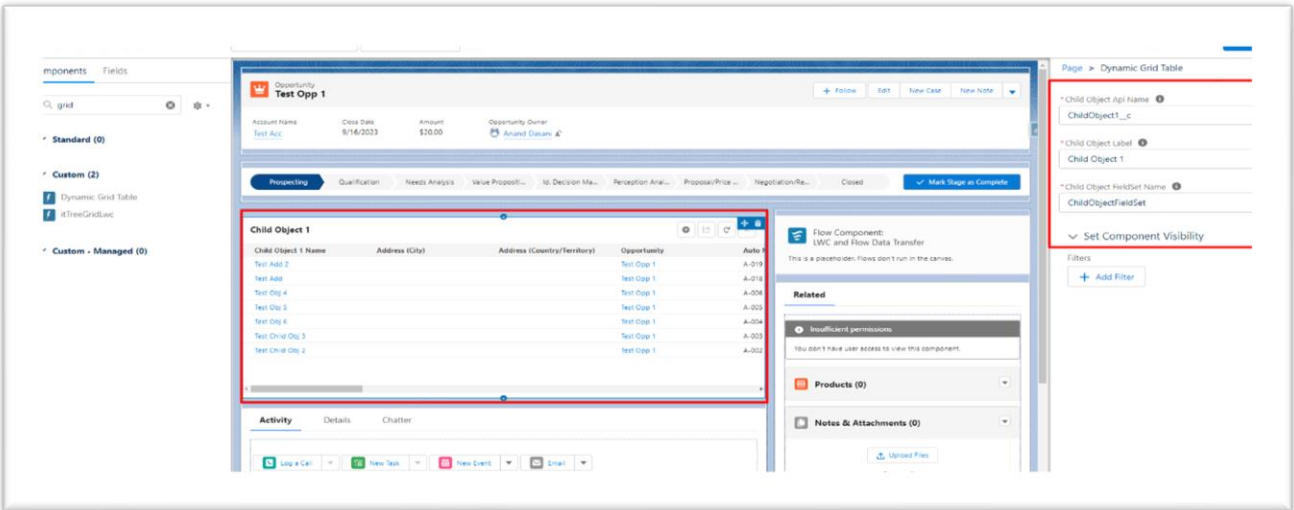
mponents Fields

grid

Standard (0)

Custom (2)

Dynamic Grid Table

itTreeGridLwc

Custom - Managed (0)

Opportunity
Test Opp 1

+ Follow | Edit | New Case | New Note

Account Name
Test Acc

Close Date
9/16/2023

Amount
$20.00

Opportunity Owner
Anand Dasani

Prospecting | Qualification | Needs Analysis | Value Propositi... | Id. Decision Ma... | Perception Anal... | Proposal/Price ... | Negotiation/Re... | Closed

Mark Stage as Complete

Child Object 1

| Child Object 1 Name | Address (City) | Address (Country/Territory) | Opportunity | Auto N |
|---|---|---|---|---|
| Test Add 2 | | | Test Opp 1 | A-019 |
| Test Add | | | Test Opp 1 | A-018 |
| Test Obj 4 | | | Test Opp 1 | A-006 |
| Test Obj 3 | | | Test Opp 1 | A-005 |
| Test Obj 6 | | | Test Opp 1 | A-004 |
| Test Child Obj 3 | | | Test Opp 1 | A-003 |
| Test Child Obj 2 | | | Test Opp 1 | A-002 |

Flow Component:
LWC and Flow Data Transfer

This is a placeholder. Flows don't run in the canvas.

Related

Insufficient permissions

You don't have user access to view this component.

Products (0)

Notes & Attachments (0)

Upload Files

Activity | Details | Chatter

Log a Call | New Task | New Event | Email

Page > Dynamic Grid Table

* Child Object Api Name
ChildObject1__c

* Child Object Label
Child Object 1

* Child Object FieldSet Name
ChildObjectFieldSet

Set Component Visibility

Filters

+ Add Filter